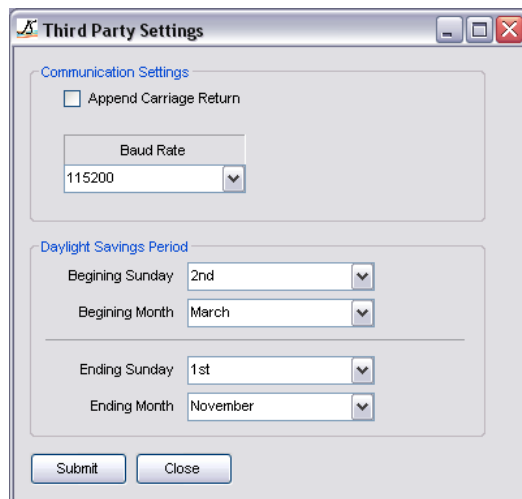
Third Party Settings

Communication Settings

Append Carriage Return

Baud Rate

115200

Daylight Savings Period

Begining Sunday 2nd

Begining Month March

Ending Sunday 1st

Ending Month November

Submit Close